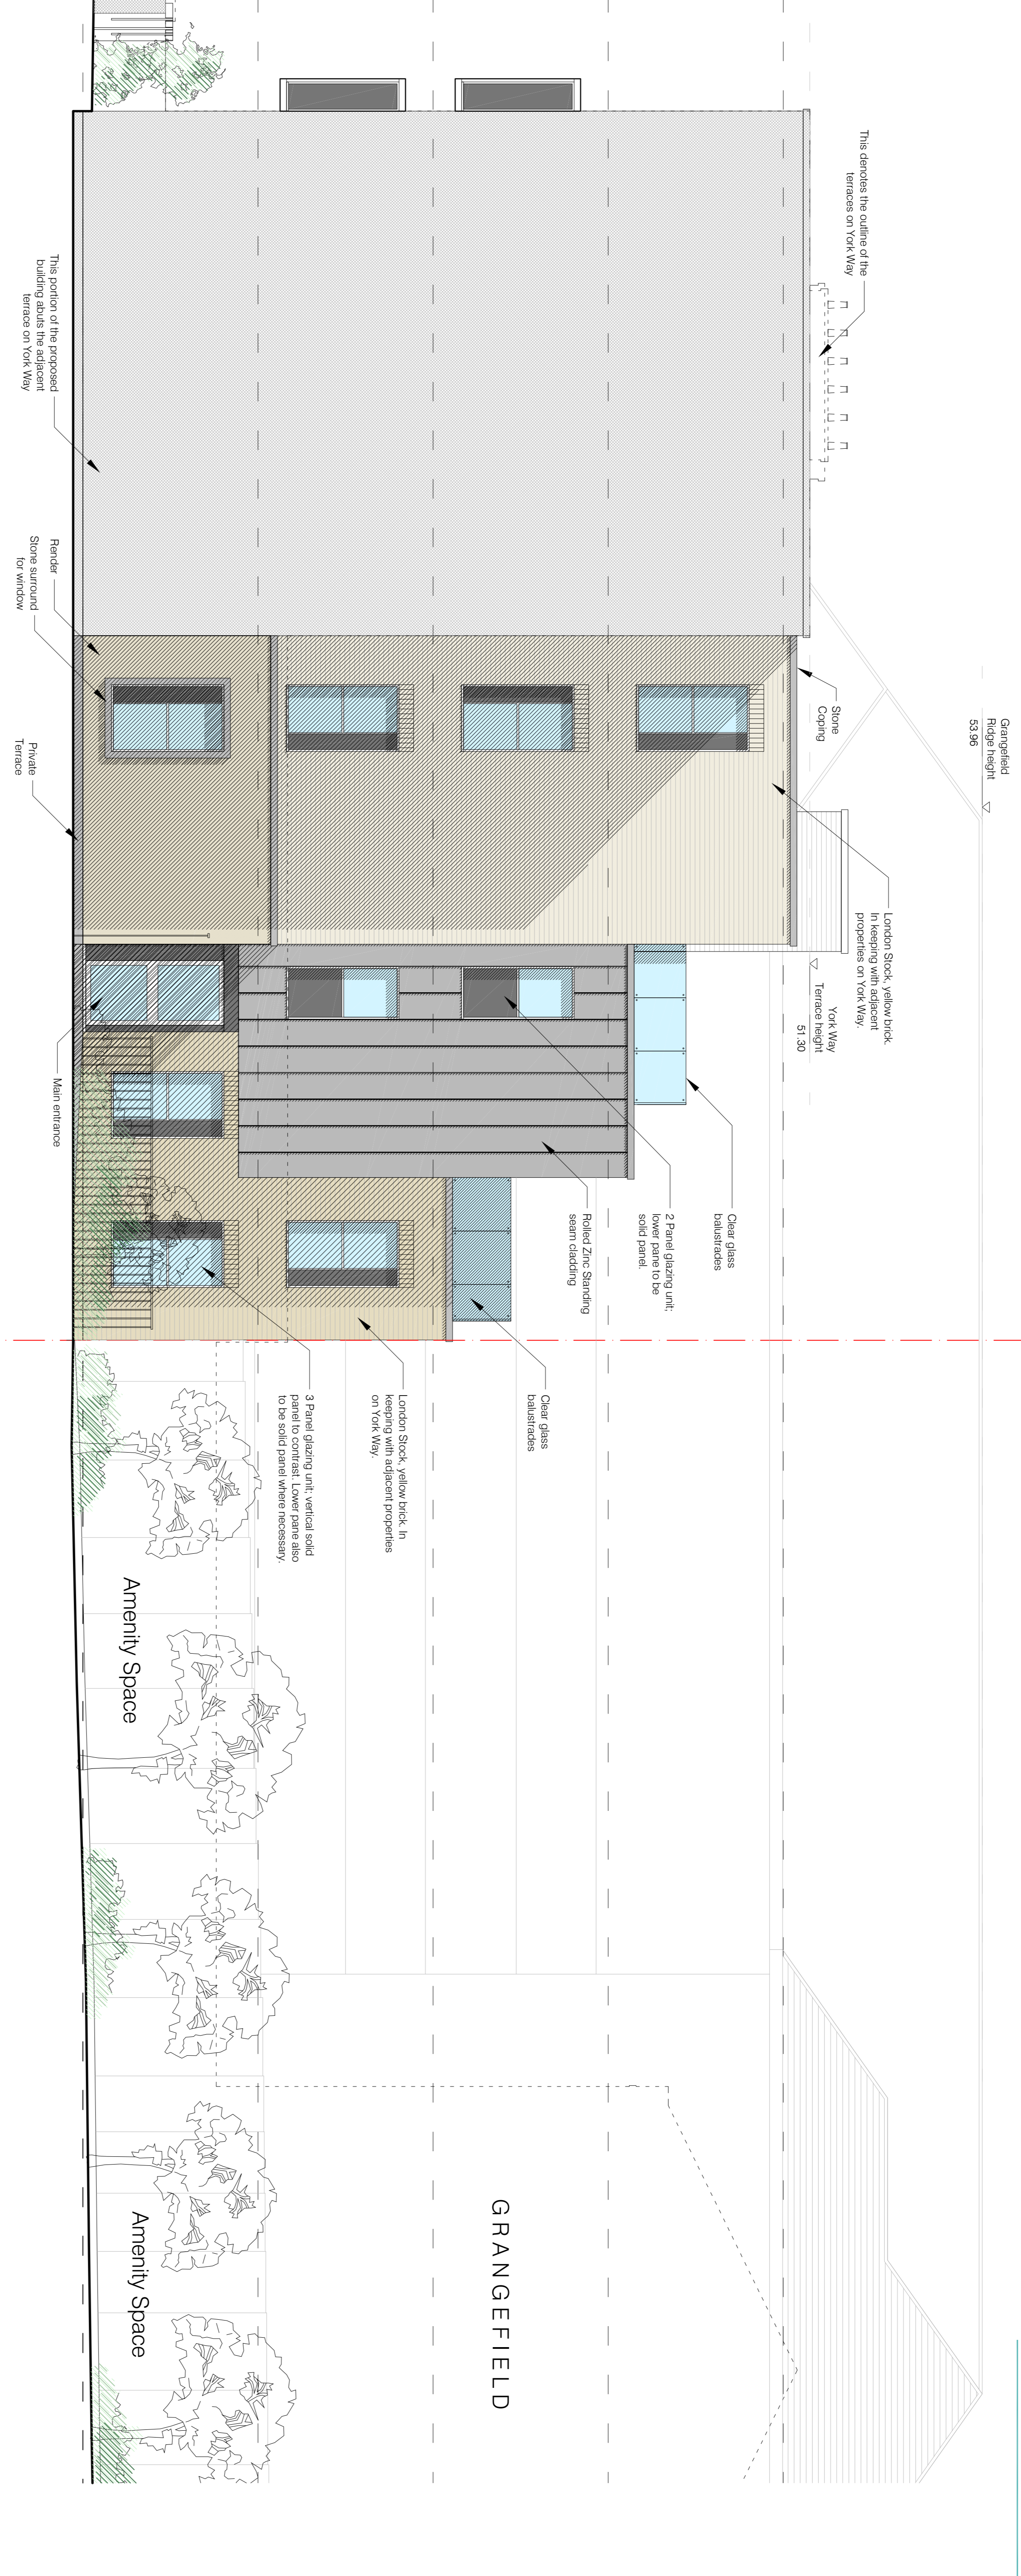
This denotes the outline of the terraces on York Way

Grangefield Ridge height 53.96

Stone Coping

London Stock, yellow brick. In keeping with adjacent properties on York Way.

York Way Terrace height 51.30

Clear glass balustrades

2 Panel glazing unit; lower pane to be solid panel.

Rolled Zinc Standing seam cladding

Clear glass balustrades

London Stock, yellow brick. In keeping with adjacent properties on York Way.

3 Panel glazing unit; vertical solid panel to contrast. Lower pane also to be solid panel where necessary.

This portion of the proposed building abuts the adjacent terrace on York Way

Render

Stone surround for window

Private Terrace

Main entrance

Amenity Space

Amenity Space

GRANGEFIELD